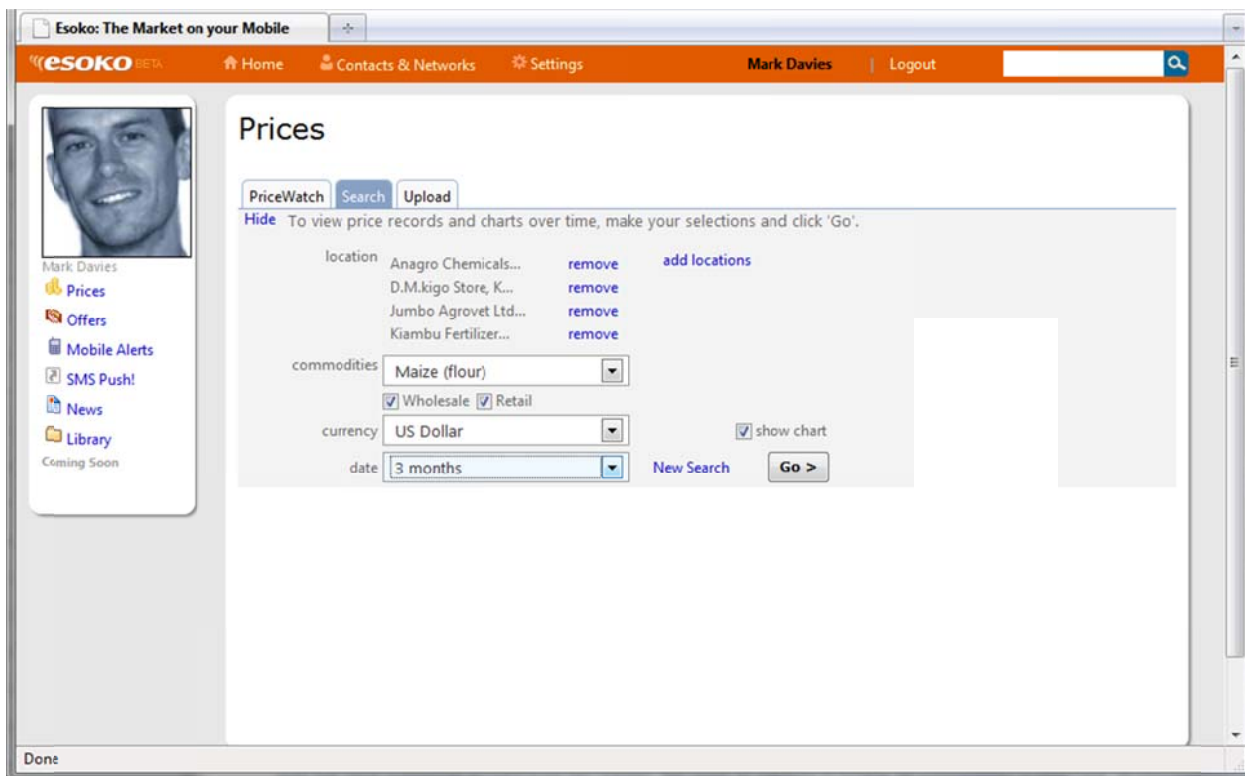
Esoko: The Market on your Mobile

esoko BETA Home Contacts & Networks Settings Mark Davies | Logout

Mark Davies
Prices
Offers
Mobile Alerts
SMS Push!
News
Library
Coming Soon

Prices

PriceWatch Search Upload

Hide To view price records and charts over time, make your selections and click 'Go'.

location Anagro Chemicals... remove add locations
D.M.kigo Store, K... remove
Jumbo Agrovet Ltd... remove
Kiambu Fertilizer... remove

commodities Maize (flour)
Wholesale Retail

currency US Dollar show chart

date 3 months New Search Go >

Done